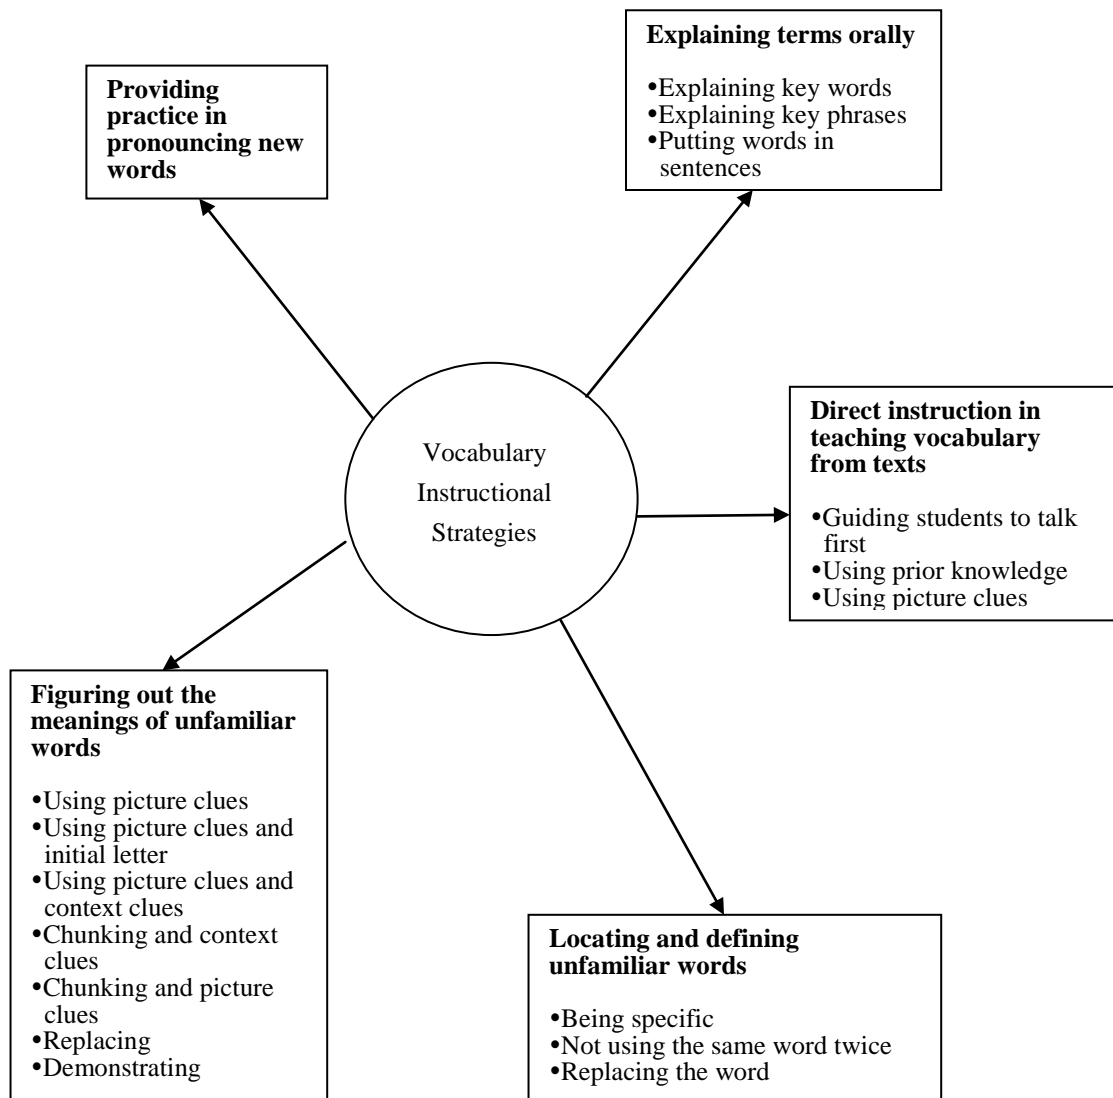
**Providing practice in pronouncing new words**

**Explaining terms orally**

•Explaining key words
•Explaining key phrases
•Putting words in sentences

Vocabulary Instructional Strategies

**Direct instruction in teaching vocabulary from texts**

•Guiding students to talk first
•Using prior knowledge
•Using picture clues

**Figuring out the meanings of unfamiliar words**

•Using picture clues
•Using picture clues and initial letter
•Using picture clues and context clues
•Chunking and context clues
•Chunking and picture clues
•Replacing
•Demonstrating

**Locating and defining unfamiliar words**

•Being specific
•Not using the same word twice
•Replacing the word